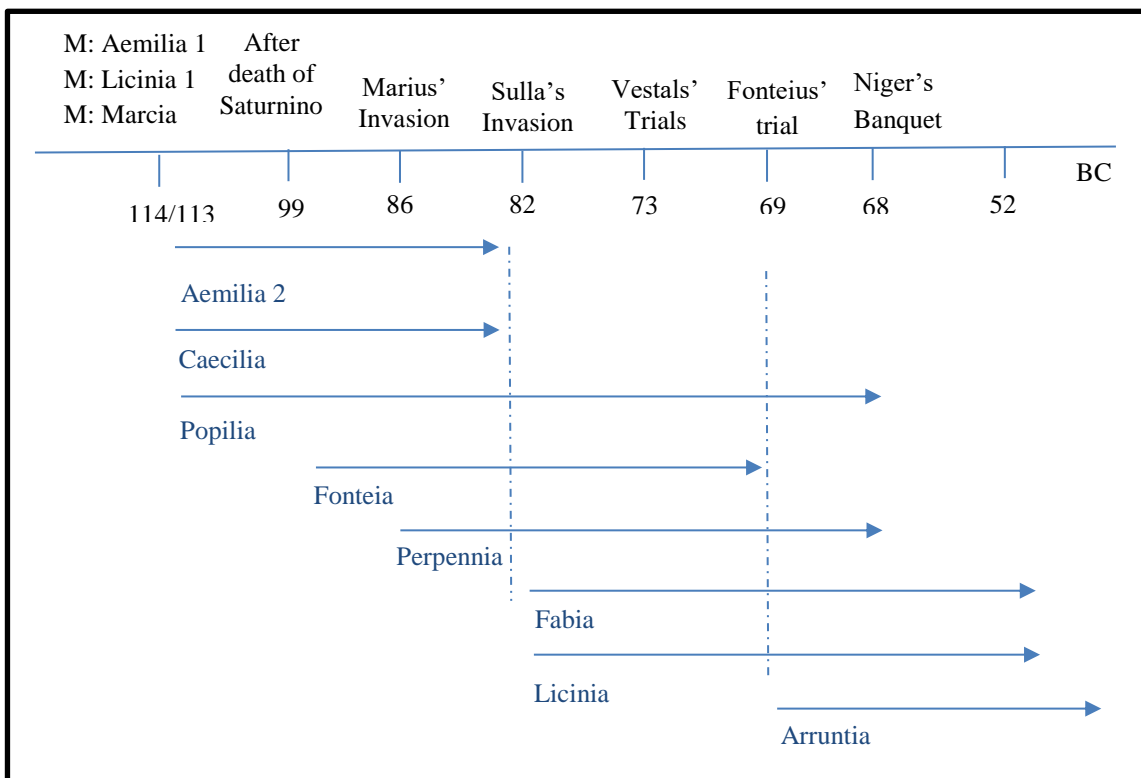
M: Aemilia 1
M: Licinia 1
M: Marcia

After death of Saturnino

Marius' Invasion

Sulla's Invasion

Vestals' Trials

Fonteius' trial

Niger's Banquet

BC

114/113 99 86 82 73 69 68 52

Aemilia 2

Caecilia

Popilia

Fonteia

Perpennia

Fabia

Licinia

Arruntia